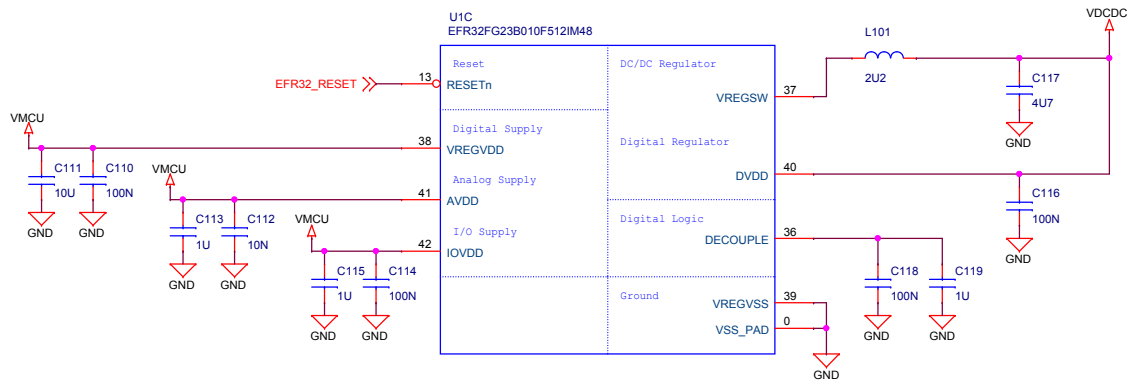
U1C
EFR32FG23B010F512IM48

Reset
EFR32_RESET
13
RESETn

Digital Supply
VMCU
38
VREGVDD
C111
10U
GND
C110
100N
GND

Analog Supply
VMCU
41
AVDD
C113
1U
GND
C112
10N
GND

I/O Supply
VMCU
42
IOVDD
C115
1U
GND
C114
100N
GND

DC/DC Regulator
37
VREGSW
L101
2U2
VDCDC
C117
4U7
GND

Digital Regulator
40
DVDD
C116
100N
GND

Digital Logic
36
DECOUPLE
C118
100N
GND
C119
1U
GND

Ground
39
VREGVSS
0
VSS_PAD
GND